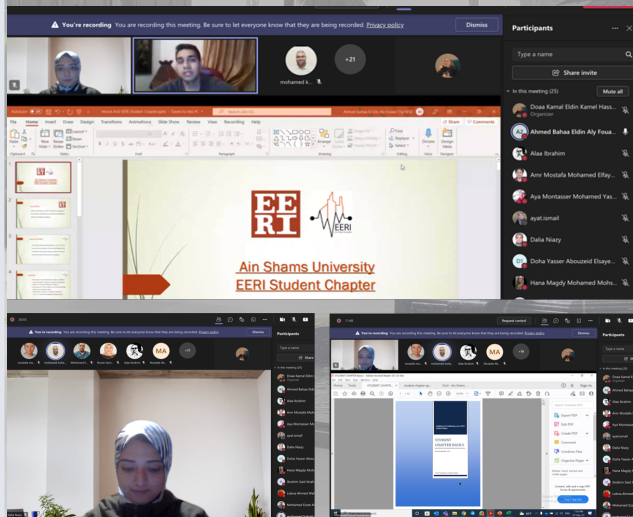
You're recording You are recording this meeting. Be sure to let everyone know that they are being recorded. Privacy policy

Dismiss

mohamed k...

+21

Participants

Type a name

Share invite

In this meeting (25)

Mute all

Doaa Kamal Eldin Kamel Hass...
Organizer

Ahmed Bahaa Eldin Aly Foua...

Alaa Ibrahim

Amr Mostafa Mohamed Elfay...

Aya Montasser Mohamed Yas...

ayat.ismail

Dalia Niazy

Doha Yasser Abouzeid Elsaye...

Hana Magdy Mohamed Mohs...

File Home Insert Draw Design Transitions Animations Slide Show Review View Recording Help

Share Comments

EERI

EERI

Ain Shams University
EERI Student Chapter

You're recording You are recording this meeting. Be sure to let everyone know that they are being recorded. Privacy policy

Dismiss

Participants

MA

+12

You're recording You are recording this meeting. Be sure to let everyone know that they are being recorded. Privacy policy

Request control

Dismiss

MA

+16

STUDENT CHAPTER BASICS